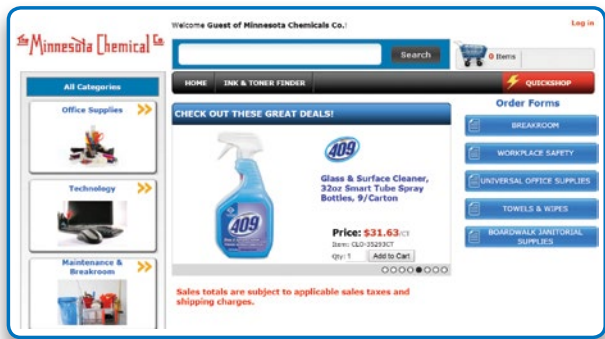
The Minnesota Chemical Co.

Welcome Guest of Minnesota Chemicals Co.!

Log in

Search

0 Items

HOME

INK & TONER FINDER

QUICKSHOP

All Categories

Office Supplies

Technology

Maintenance & Breakroom

CHECK OUT THESE GREAT DEALS!

409

Glass & Surface Cleaner, 32oz Smart Tube Spray Bottles, 9/Carton

Price: $31.63/CT

Item: CLO-35293CT

Qty: 1

Add to Cart

409

Sales totals are subject to applicable sales taxes and shipping charges.

Order Forms

BREAKROOM

WORKPLACE SAFETY

UNIVERSAL OFFICE SUPPLIES

TOWELS & WIPES

BOARDWALK JANITORIAL SUPPLIES